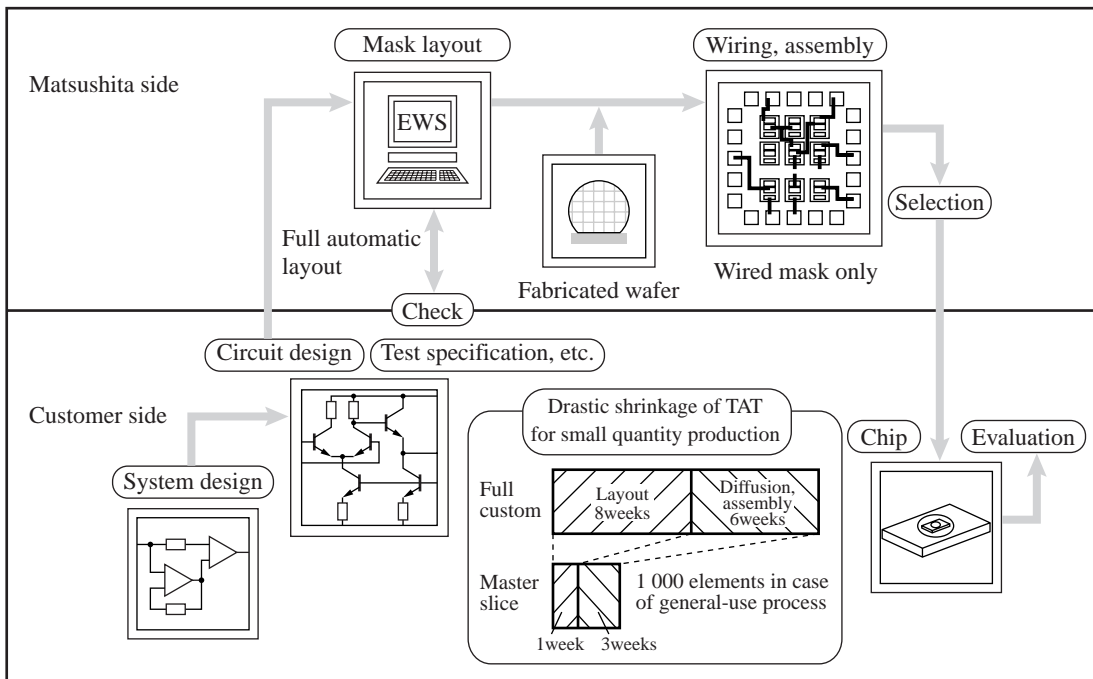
Mask layout

Wiring, assembly

Matsushita side

EWS

Selection

Full automatic layout

Wired mask only

Fabricated wafer

Check

Circuit design

Test specification, etc.

Customer side

Drastic shrinkage of TAT for small quantity production

Chip

Evaluation

System design

Full custom

Layout 8weeks

Diffusion, assembly 6weeks

Master slice

1 000 elements in case of general-use process

1week

3weeks